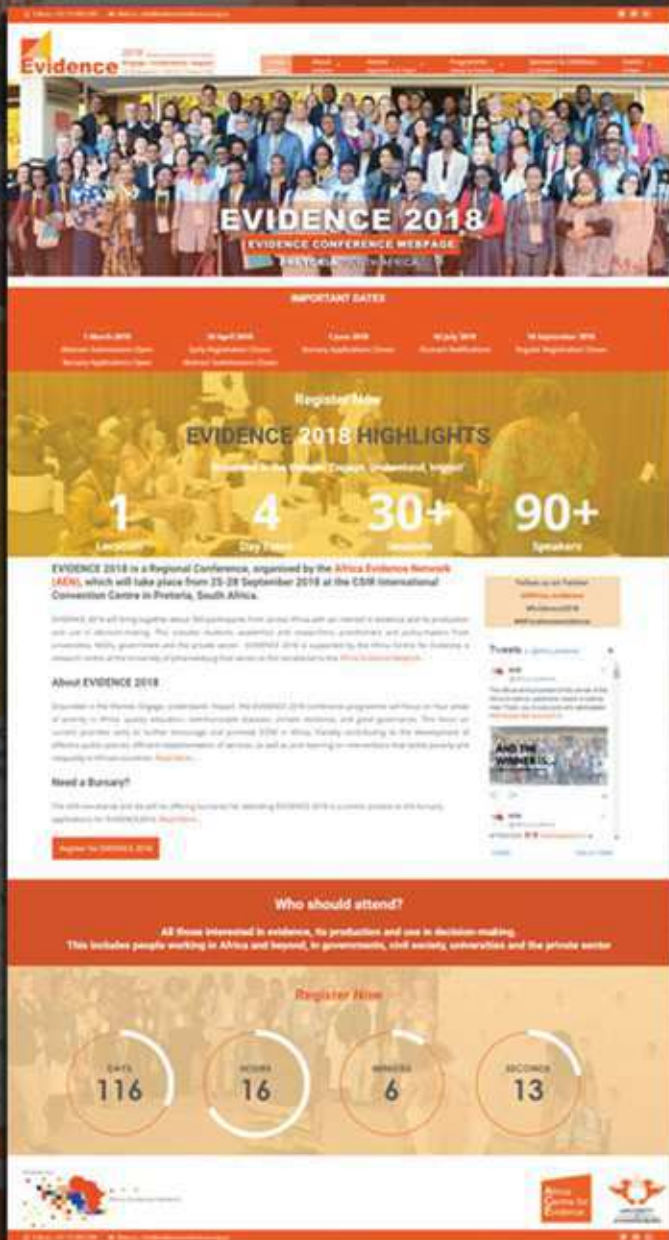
Evidence

EVIDENCE 2018

EVIDENCE CONFERENCE WEBPAGE

PRETORIA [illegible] AFRICA

IMPORTANT DATES

Register Now

EVIDENCE 2018 HIGHLIGHTS

1 Location

4 Day Event

30+ Sessions

90+ Speakers

EVIDENCE 2018 is a Regional Conference, organised by the Africa Evidence Network (AEN), which will take place from 25-28 September 2018 at the CSIR International Convention Centre in Pretoria, South Africa.

About EVIDENCE 2018

Need a Bursary?

Register for EVIDENCE 2018

Tweets

AND THE WINNER IS...

Who should attend?

All those interested in evidence, its production and use in decision-making.
This includes people working in Africa and beyond, in governments, civil society, universities and the private sector

Register Now

DAYS 116

HOURS 16

MINUTES 6

SECONDS 13

Africa Centre for Evidence